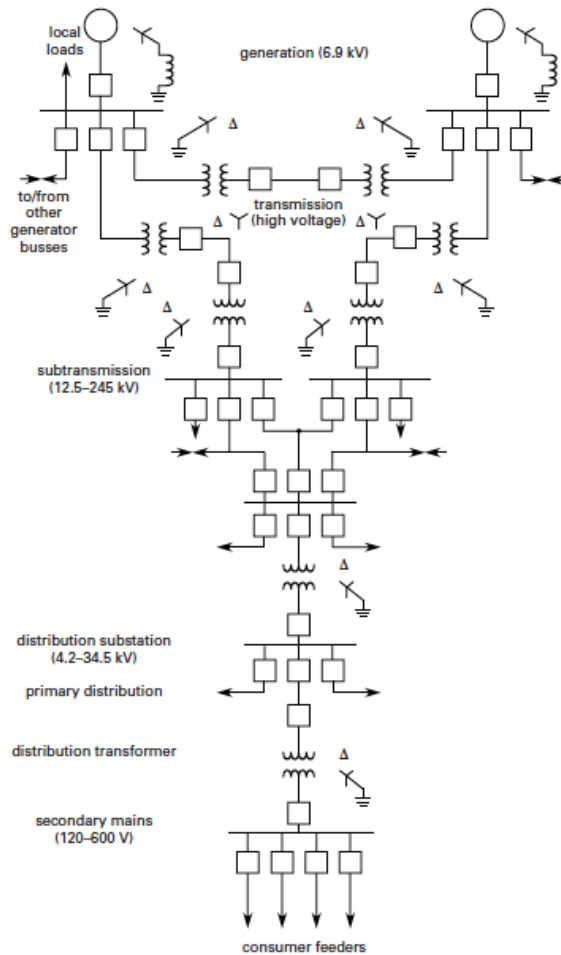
local loads

generation (6.9 kV)

Δ

Δ

to/from other generator busses

transmission (high voltage)

Δ Y

Δ Y

Δ

Δ

Δ

Δ

subtransmission (12.5–245 kV)

Δ

distribution substation (4.2–34.5 kV)

primary distribution

distribution transformer

Δ

secondary mains (120–600 V)

consumer feeders